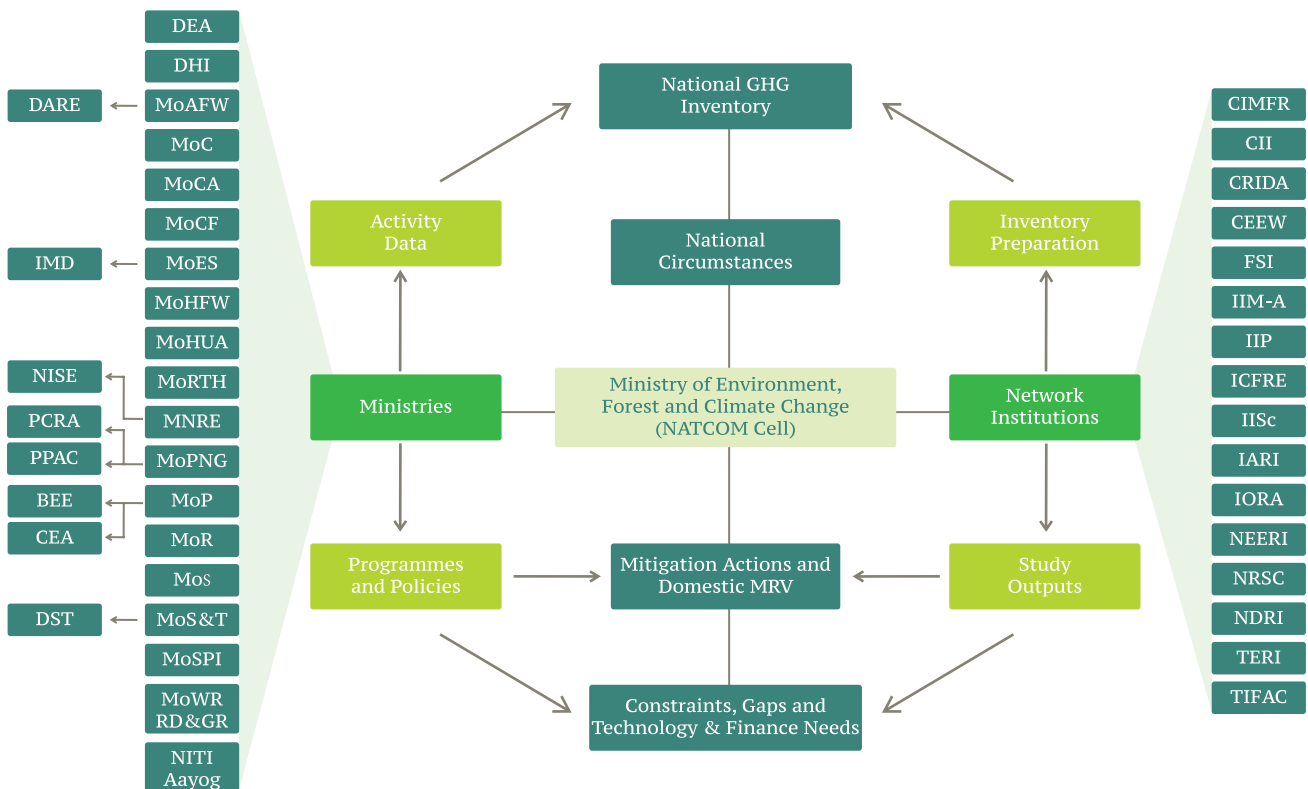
DEA
DHI
DARE
MoAFW
MoC
MoCA
MoCF
IMD
MoES
MoHFW
MoHUA
MoRTH
NISE
MNRE
PCRA
PPAC
MoPNG
BEE
MoP
CEA
MoR
MoS
DST
MoS&T
MoSPI
MoWR RD&GR
NITI Aayog

National GHG Inventory

Activity Data

National Circumstances

Inventory Preparation

Ministries

Ministry of Environment, Forest and Climate Change (NATCOM Cell)

Network Institutions

Programmes and Policies

Mitigation Actions and Domestic MRV

Study Outputs

Constraints, Gaps and Technology & Finance Needs

CIMFR
CII
CRIDA
CEEW
FSI
IIM-A
IIP
ICFRE
IISc
IARI
IORA
NEERI
NRSC
NDRI
TERI
TIFAC